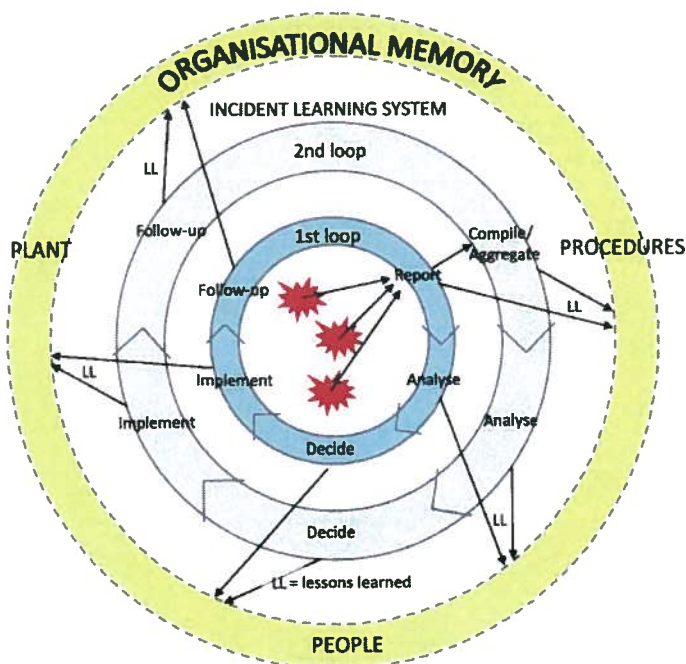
ORGANISATIONAL MEMORY

INCIDENT LEARNING SYSTEM

2nd loop

LL

Follow-up

PLANT

1st loop

Compile/ Aggregate

PROCEDURES

Follow-up

Report

LL

LL

Implement

Analyse

Implement

Analyse

Decide

LL

Decide

LL = lessons learned

PEOPLE